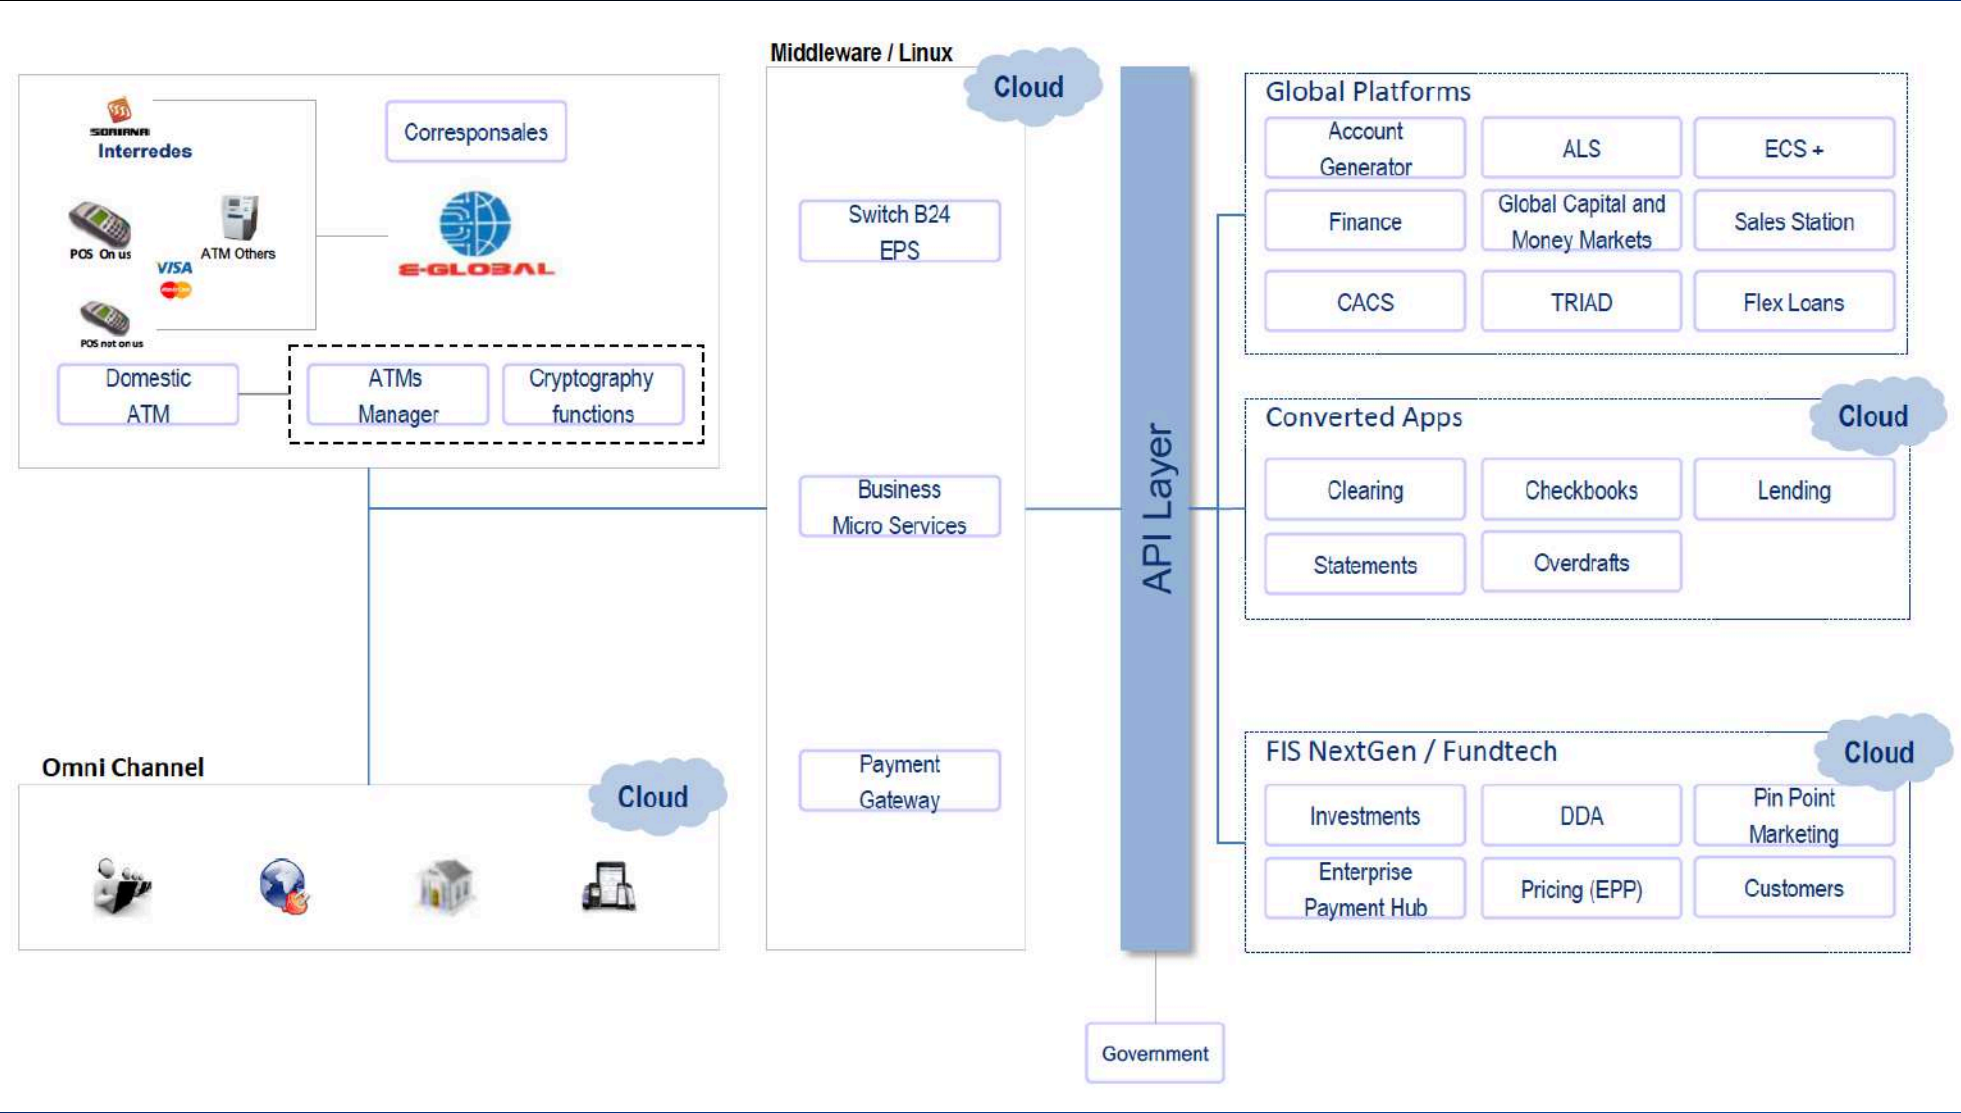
SORIANA
Interredes

POS On us

ATM Others

VISA

POS not on us

Corresponsales

E-GLOBAL

Domestic ATM

ATMs Manager

Cryptography functions

Middleware / Linux

Cloud

Switch B24 EPS

Business Micro Services

Payment Gateway

API Layer

Global Platforms

| Account Generator | ALS | ECS + |
|---|---|---|
| Finance | Global Capital and Money Markets | Sales Station |
| CACS | TRIAD | Flex Loans |

Converted Apps

Cloud

| Clearing | Checkbooks | Lending |
|---|---|---|
| Statements | Overdrafts | |

FIS NextGen / Fundtech

Cloud

| Investments | DDA | Pin Point Marketing |
|---|---|---|
| Enterprise Payment Hub | Pricing (EPP) | Customers |

Omni Channel

Cloud

Government